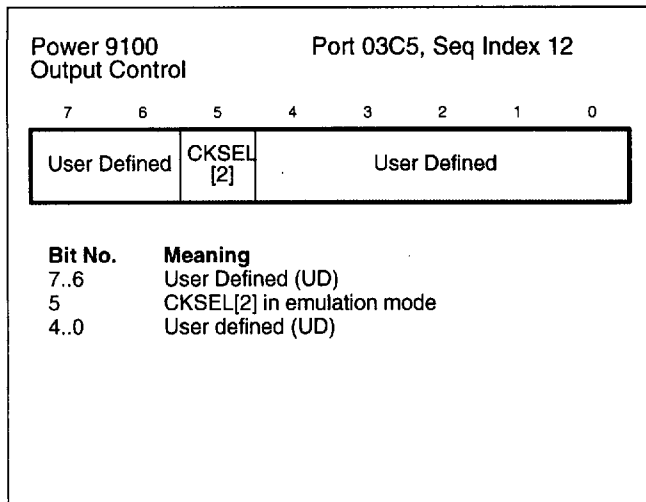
Power 9100
Output Control

Port 03C5, Seq Index 12

| 7 | 6 | 5 | 4 | 3 | 2 | 1 | 0 |
|---|---|---|---|---|---|---|---|
| User Defined | | CKSEL [2] | User Defined | | | | |

| Bit No. | Meaning |
|---|---|
| 7..6 | User Defined (UD) |
| 5 | CKSEL[2] in emulation mode |
| 4..0 | User defined (UD) |